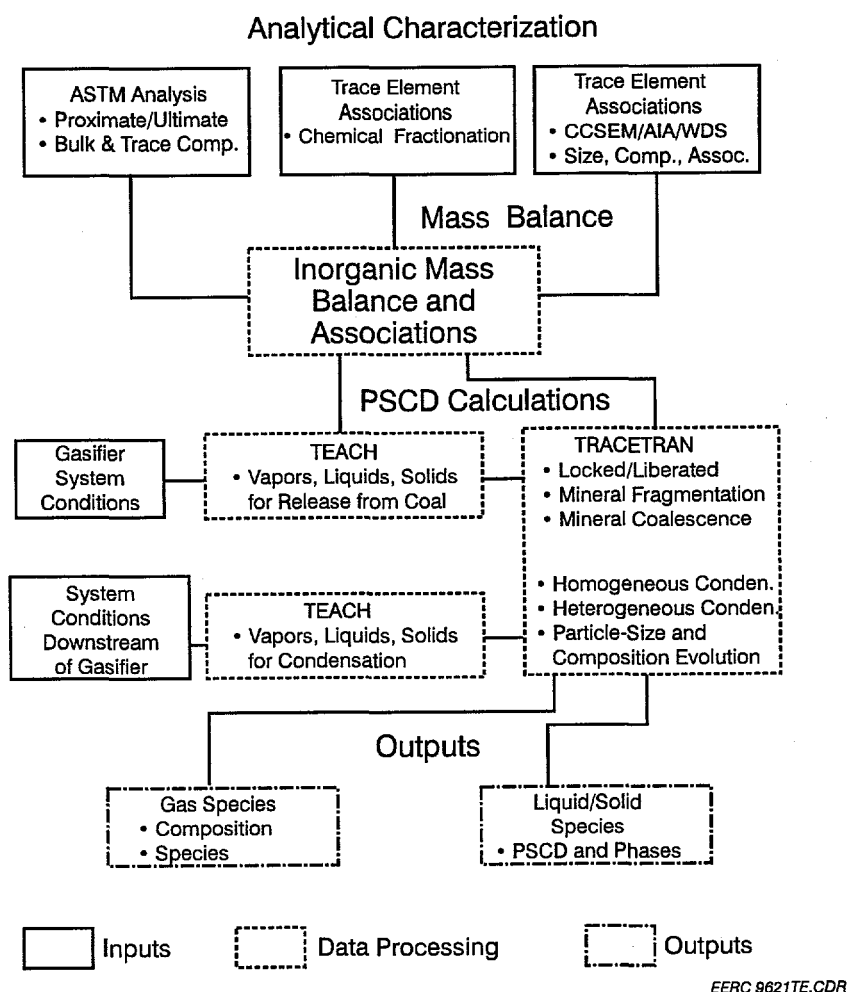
Analytical Characterization

ASTM Analysis
• Proximate/Ultimate
• Bulk & Trace Comp.

Trace Element Associations
• Chemical Fractionation

Trace Element Associations
• CCSEM/AIA/WDS
• Size, Comp., Assoc.

Mass Balance

Inorganic Mass Balance and Associations

PSCD Calculations

Gasifier System Conditions

TEACH
• Vapors, Liquids, Solids for Release from Coal

TRACETRAN
• Locked/Liberated
• Mineral Fragmentation
• Mineral Coalescence

• Homogeneous Conden.
• Heterogeneous Conden.
• Particle-Size and Composition Evolution

System Conditions Downstream of Gasifier

TEACH
• Vapors, Liquids, Solids for Condensation

Outputs

Gas Species
• Composition
• Species

Liquid/Solid Species
• PSCD and Phases

Inputs

Data Processing

Outputs

EERC 9621TE.CDR